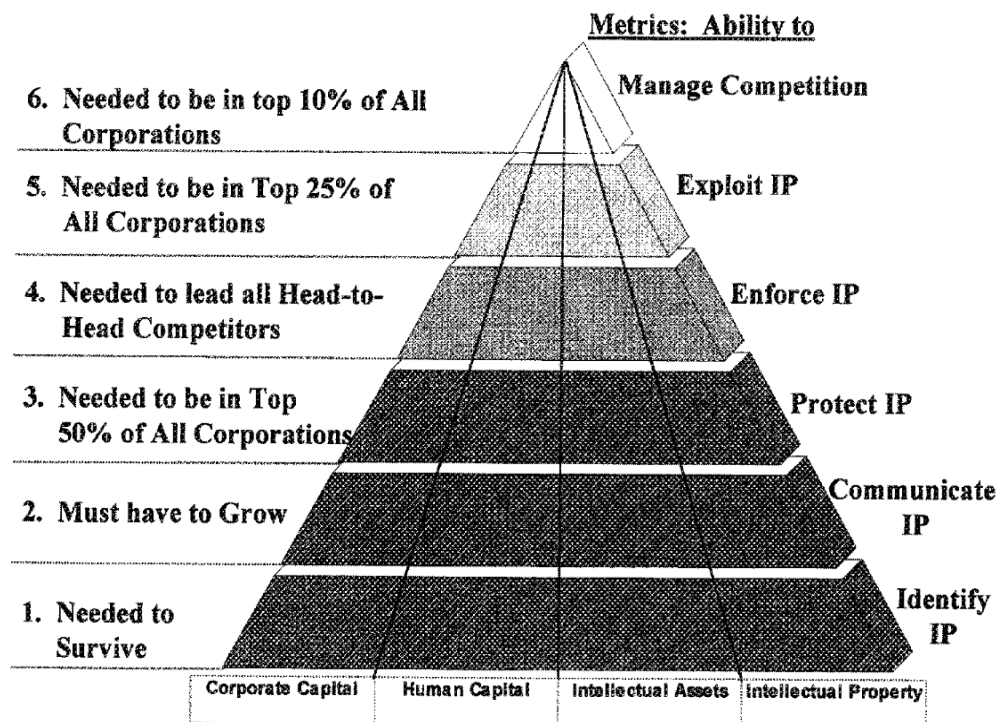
Metrics: Ability to

6. Needed to be in top 10% of All Corporations

Manage Competition

5. Needed to be in Top 25% of All Corporations

Exploit IP

4. Needed to lead all Head-to-Head Competitors

Enforce IP

3. Needed to be in Top 50% of All Corporations

Protect IP

2. Must have to Grow

Communicate IP

1. Needed to Survive

Identify IP

| Corporate Capital | Human Capital | Intellectual Assets | Intellectual Property |